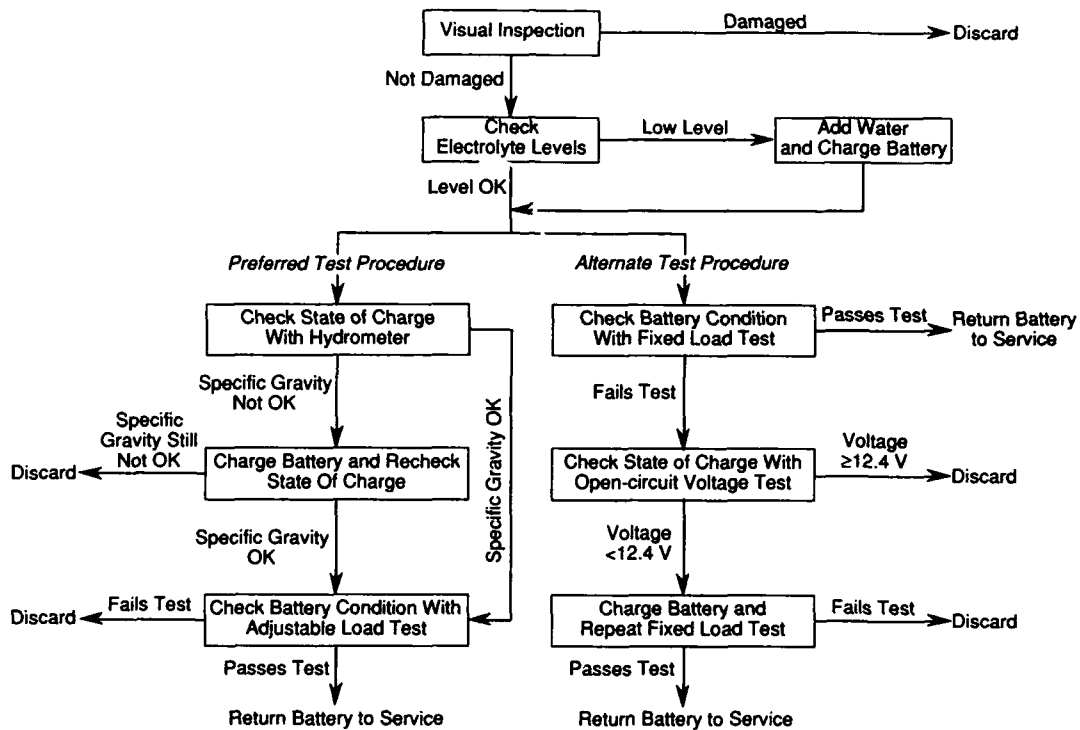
Visual Inspection

Damaged

Discard

Not Damaged

Check Electrolyte Levels

Low Level

Add Water and Charge Battery

Level OK

Preferred Test Procedure

Alternate Test Procedure

Check State of Charge With Hydrometer

Specific Gravity Not OK

Specific Gravity OK

Specific Gravity Still Not OK

Discard

Charge Battery and Recheck State Of Charge

Specific Gravity OK

Discard

Fails Test

Check Battery Condition With Adjustable Load Test

Passes Test

Return Battery to Service

Check Battery Condition With Fixed Load Test

Passes Test

Return Battery to Service

Fails Test

Check State of Charge With Open-circuit Voltage Test

Voltage $\geq 12.4$ V

Discard

Voltage $<12.4$ V

Charge Battery and Repeat Fixed Load Test

Fails Test

Discard

Passes Test

Return Battery to Service